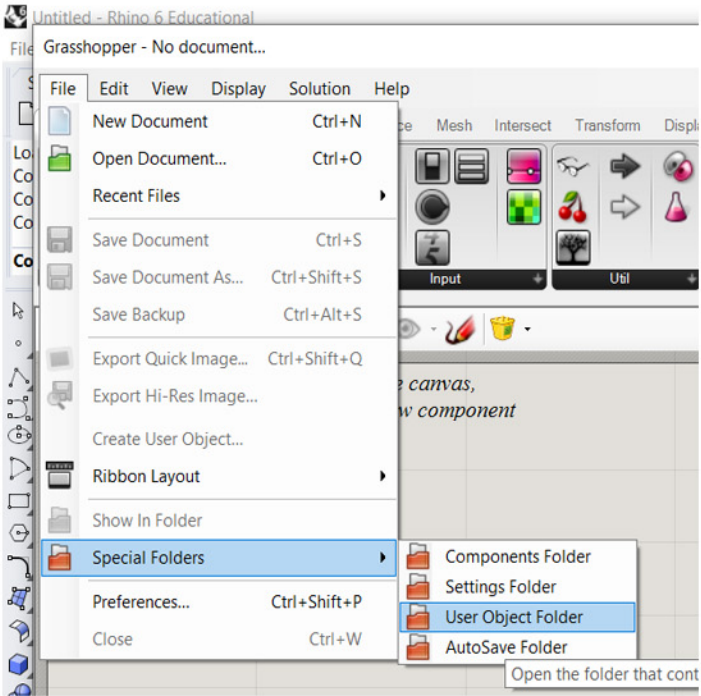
Untitled - Rhino 6 Educational
File
Grasshopper - No document...
File Edit View Display Solution Help
New Document Ctrl+N
Open Document... Ctrl+O
Recent Files
Save Document Ctrl+S
Save Document As... Ctrl+Shift+S
Save Backup Ctrl+Alt+S
Export Quick Image... Ctrl+Shift+Q
Export Hi-Res Image...
Create User Object...
Ribbon Layout
Show In Folder
Special Folders
Preferences... Ctrl+Shift+P
Close Ctrl+W
ce Mesh Intersect Transform Displ
Input Util
e canvas,
w component
Components Folder
Settings Folder
User Object Folder
AutoSave Folder
Open the folder that cont
Lo
Co
Co
Co
Co